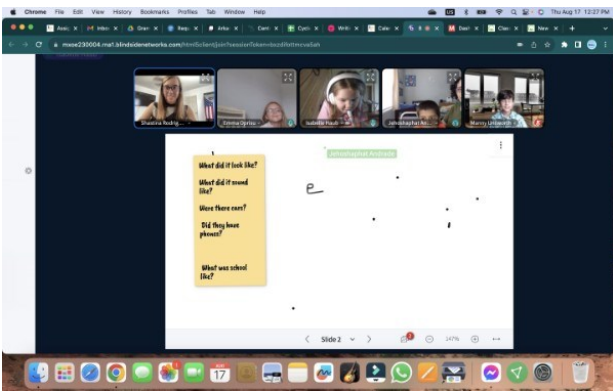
Chrome File Edit View History Bookmarks Profiles Tab Window Help

Thu Aug 17 12:27 PM

mxoe230004.ma1.blindsidenetworks.com/html5client/join?sessionToken=bzzdfiottmrvsfah

Shanina Rodrig...

Emma Ortiz

Isabelle Haub...

Jehoshaphat An...

Marcy Urbano...

Jehoshaphat Andrade

What did it look like?

What did it sound like?

Were there cars?

Did they have phones?

What was school like?

e

Slide 2

147%

17